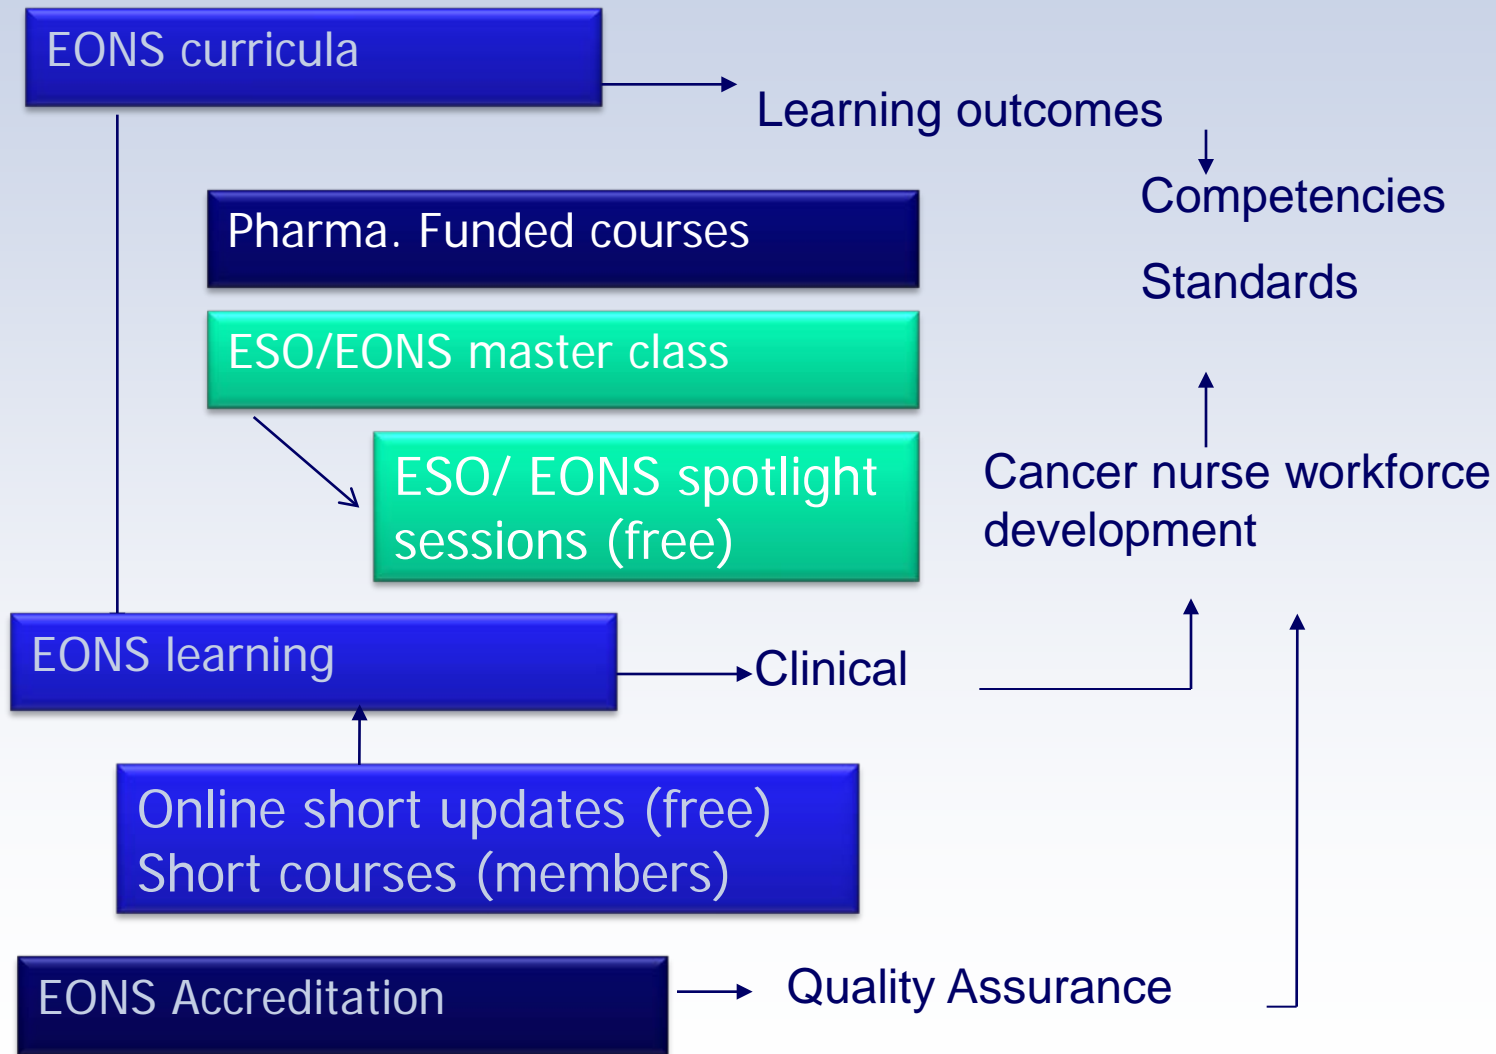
EONS curricula

Learning outcomes

Competencies

Standards

Pharma. Funded courses

ESO/EONS master class

ESO/ EONS spotlight sessions (free)

Cancer nurse workforce development

EONS learning

Clinical

Online short updates (free)
Short courses (members)

EONS Accreditation

Quality Assurance